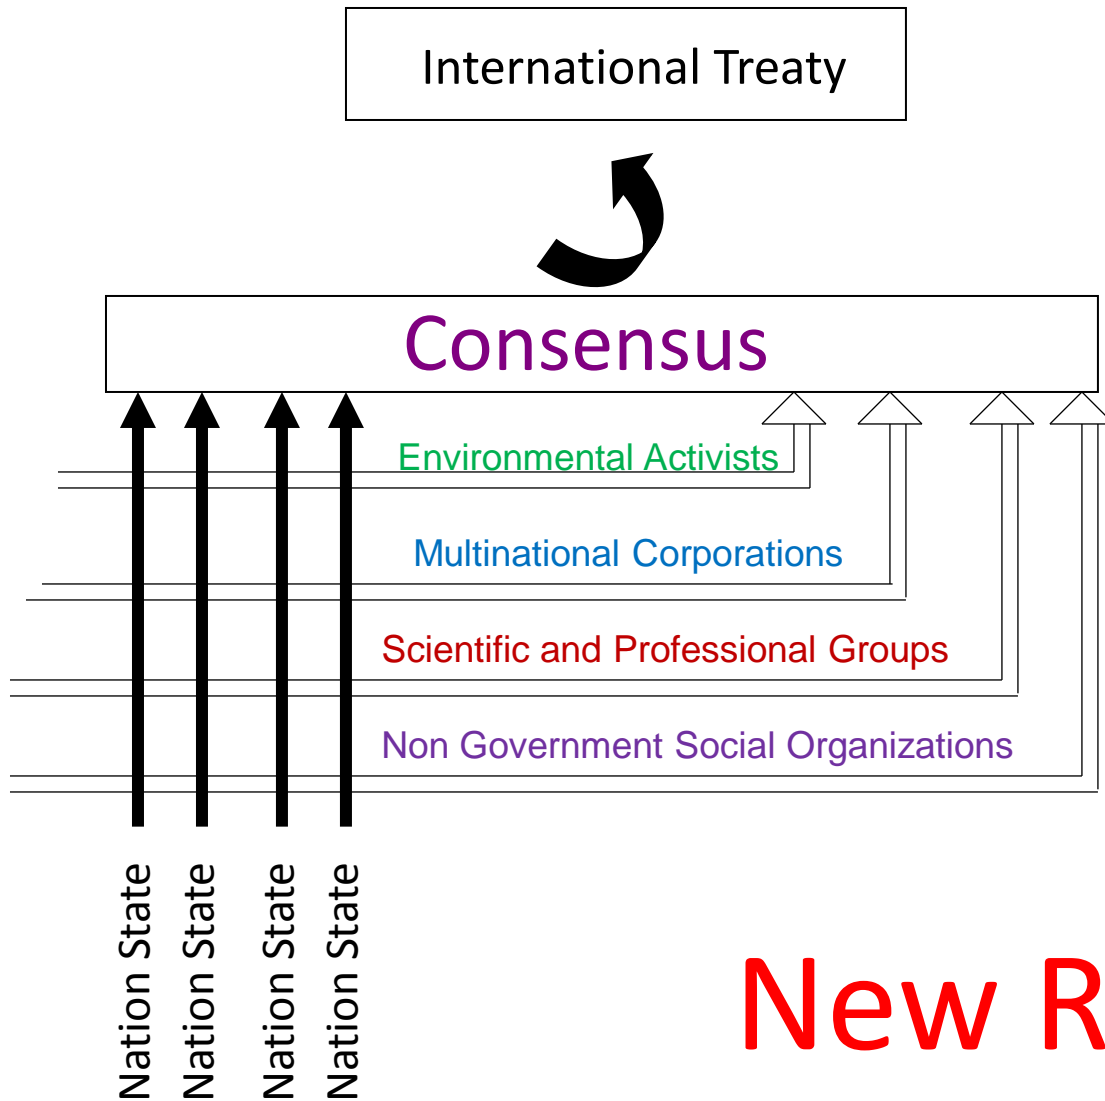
International Treaty

Consensus

Environmental Activists

Multinational Corporations

Scientific and Professional Groups

Non Government Social Organizations

Nation State

Nation State

Nation State

Nation State

New R